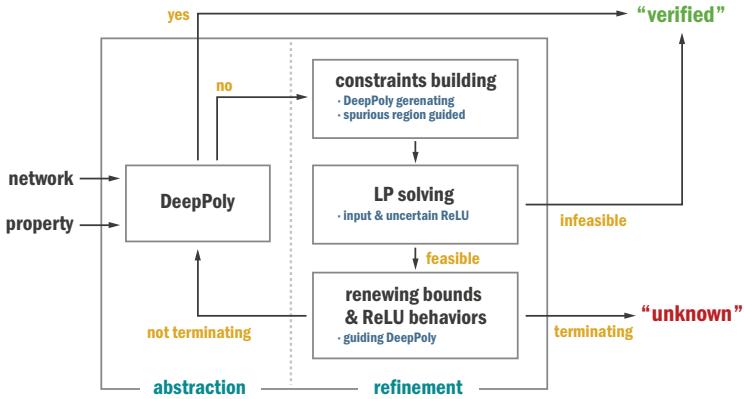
yes

"verified"

no

constraints building
· DeepPoly gerenating
· spurious region guided

network

property

DeepPoly

LP solving
· input & uncertain ReLU

infeasible

feasible

renewing bounds & ReLU behaviors
· guiding DeepPoly

"unknown"

not terminating

terminating

abstraction

refinement